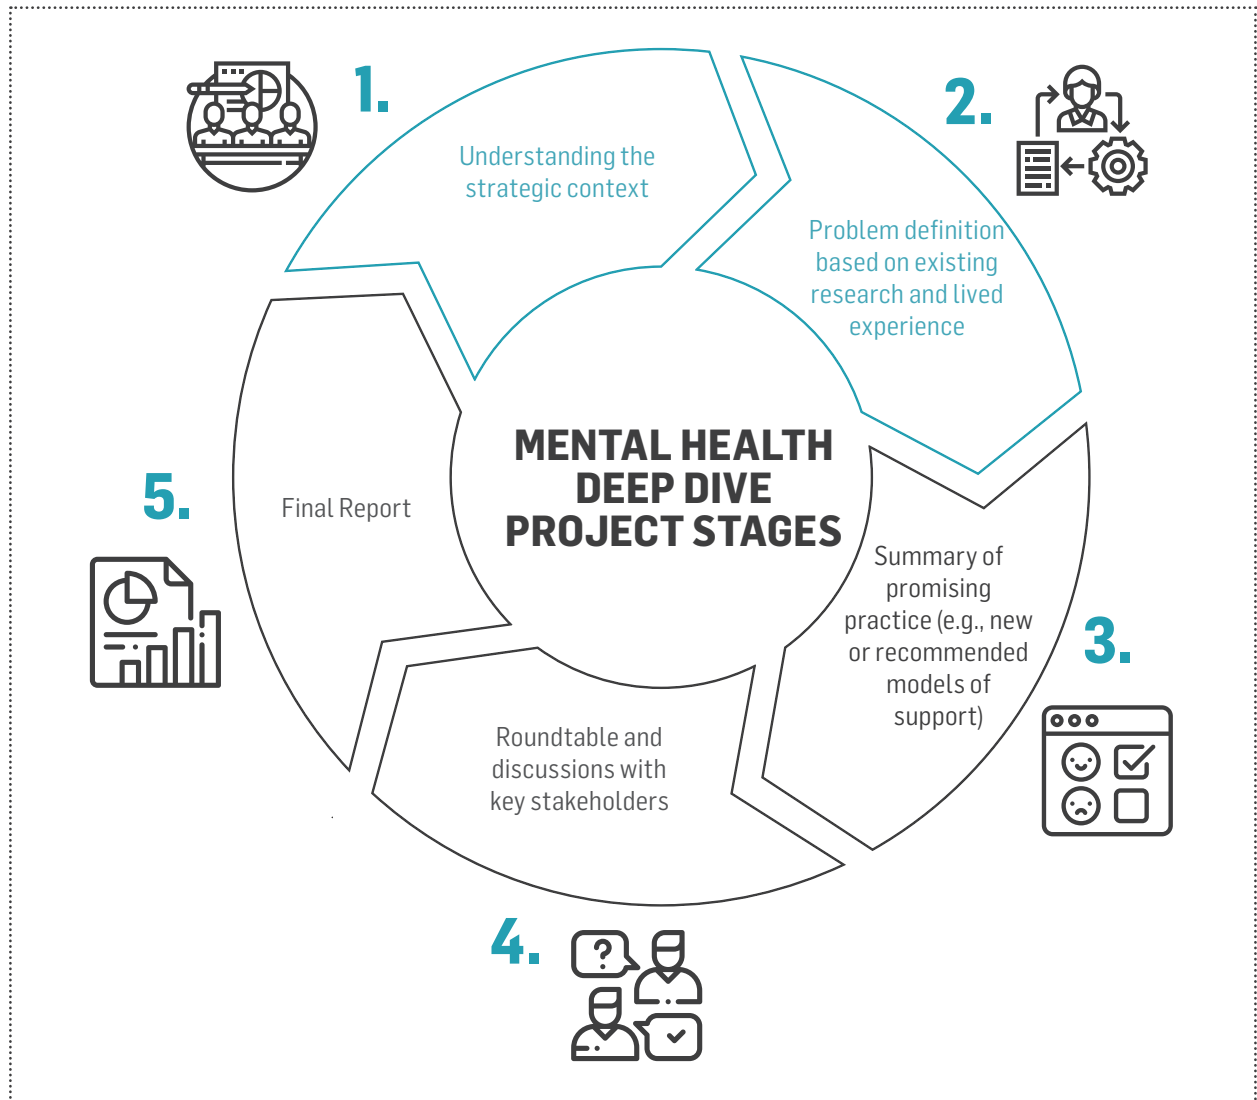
MENTAL HEALTH DEEP DIVE PROJECT STAGES

1.

Understanding the strategic context

2.

Problem definition based on existing research and lived experience

3.

Summary of promising practice (e.g., new or recommended models of support)

4.

Roundtable and discussions with key stakeholders

?

5.

Final Report